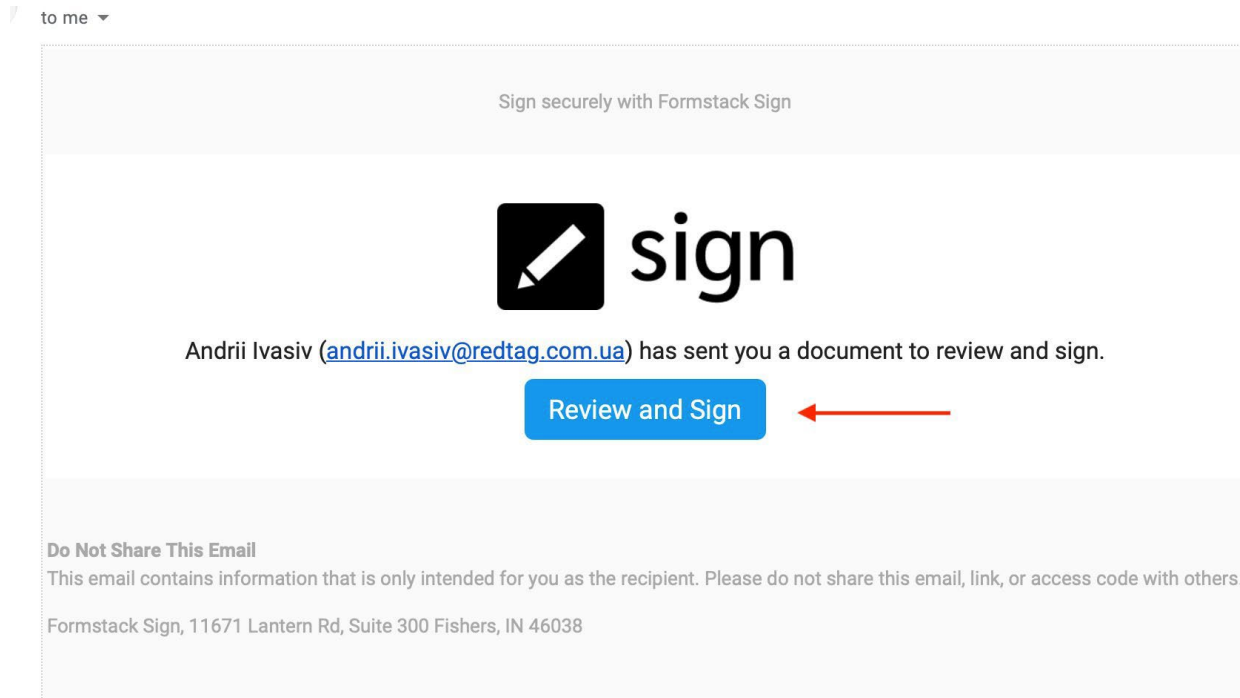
to me

Sign securely with Formstack Sign

sign

Andrii Ivasiv (andrii.ivasiv@redtag.com.ua) has sent you a document to review and sign.

Review and Sign

Do Not Share This Email
This email contains information that is only intended for you as the recipient. Please do not share this email, link, or access code with others

Formstack Sign, 11671 Lantern Rd, Suite 300 Fishers, IN 46038